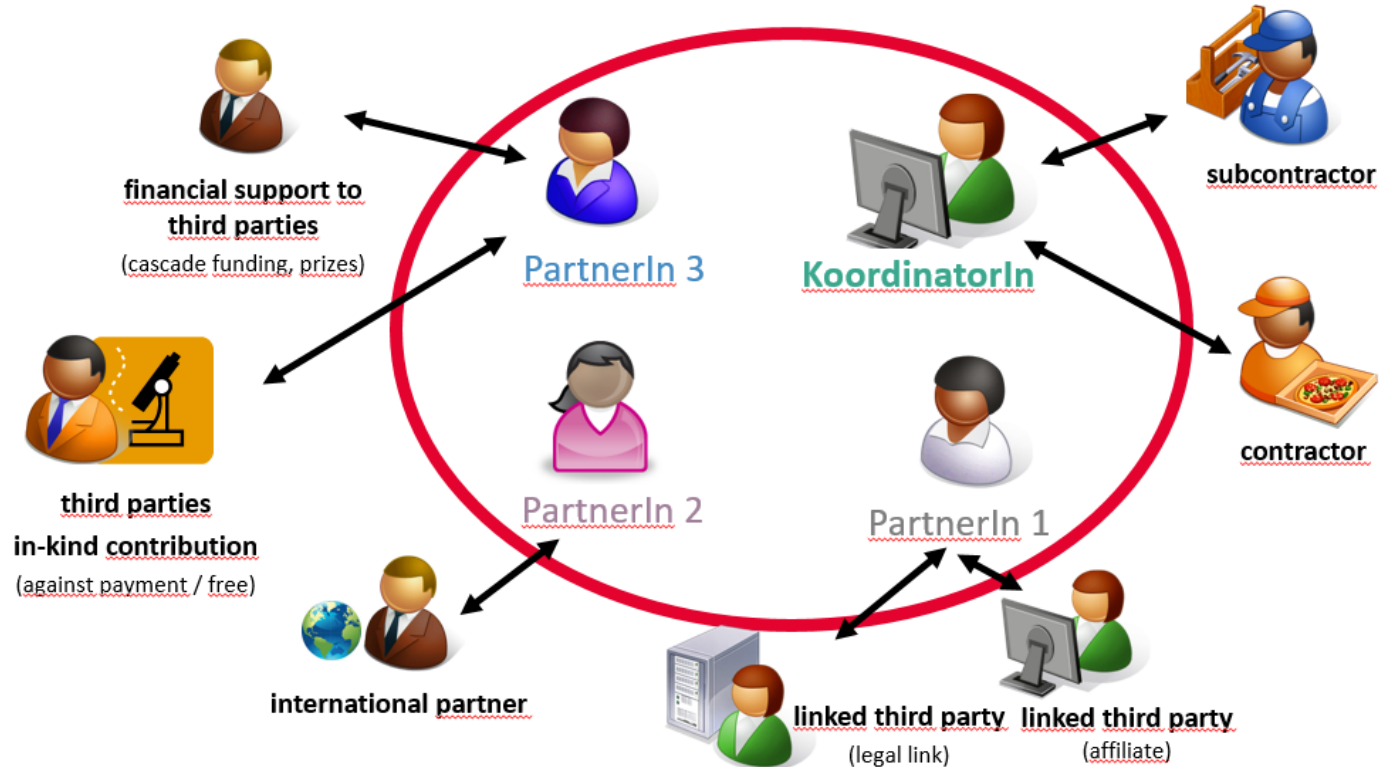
financial support to third parties
(cascade funding, prizes)

PartnerIn 3

KoordinatorIn

subcontractor

third parties in-kind contribution
(against payment / free)

PartnerIn 2

PartnerIn 1

contractor

international partner

linked third party
(legal link)

linked third party
(affiliate)